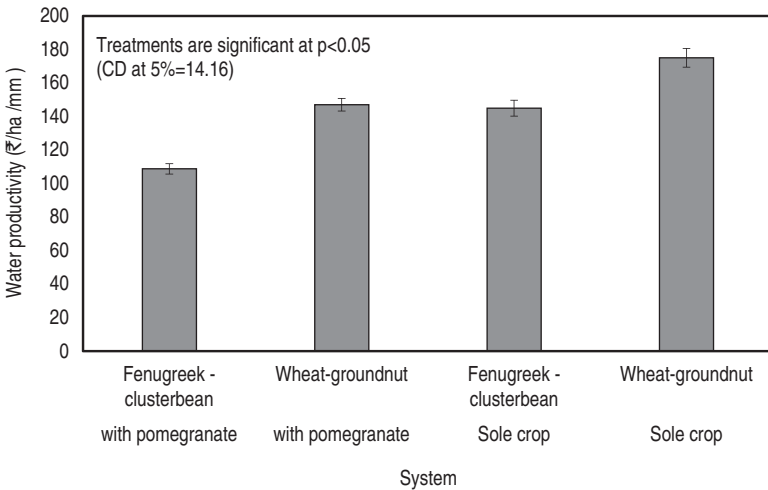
200
180
160
140
120
100
80
60
40
20
0

Water productivity (₹/ha /mm )

Treatments are significant at p<0.05
(CD at 5%=14.16)

Fenugreek - clusterbean
with pomegranate

Wheat-groundnut
with pomegranate

Fenugreek - clusterbean
Sole crop

Wheat-groundnut
Sole crop

System